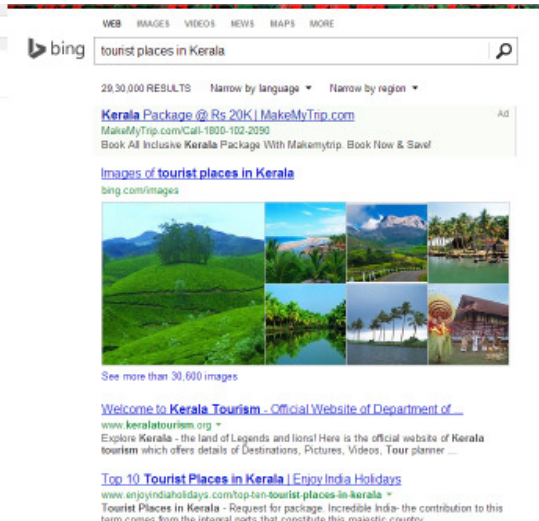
WEB IMAGES VIDEOS NEWS MAPS MORE

bing tourist places in Kerala

29,30,000 RESULTS Narrow by language ▾ Narrow by region ▾

Kerala Package @ Rs 20K | MakeMyTrip.com
Ad
MakeMyTrip.com/Call-1800-102-2090
Book All Inclusive Kerala Package With Makemytrip. Book Now & Save!

Images of tourist places in Kerala
bing.com/images

See more than 30,600 images

Welcome to Kerala Tourism - Official Website of Department of ...
www.keralatourism.org ▾
Explore Kerala - the land of Legends and lions! Here is the official website of Kerala tourism which offers details of Destinations, Pictures, Videos, Tour planner ...

Top 10 Tourist Places in Kerala | Enjoy India Holidays
www.enjoyindiaholidays.com/top-ten-tourist-places-in-kerala ▾
Tourist Places in Kerala - Request for package. Incredible India- the contribution to this term comes from the integral parts that constitute this majestic country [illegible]